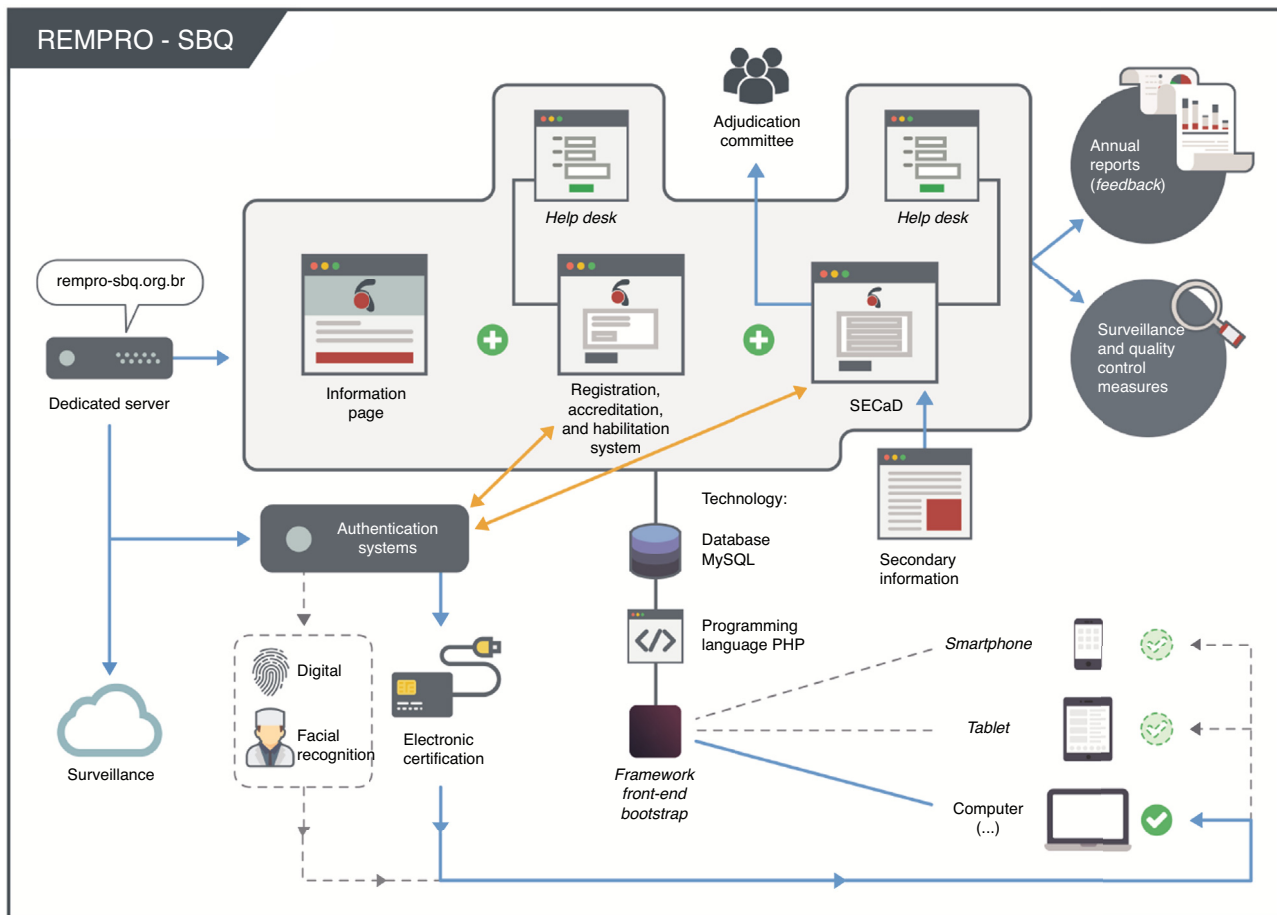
REMPRO - SBQ

Adjudication committee

Help desk

Help desk

Annual reports (feedback)

rempro-sbq.org.br

Dedicated server

Information page

Registration, accreditation, and habilitation system

SECaD

Surveillance and quality control measures

Technology:

Authentication systems

Database MySQL

Secondary information

Programming language PHP

Smartphone

Digital

Facial recognition

Electronic certification

Tablet

Surveillance

Framework front-end bootstrap

Computer (...)